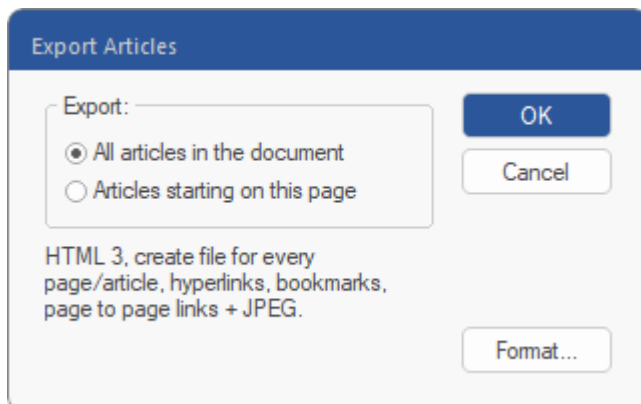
Export Articles

Export:
All articles in the document
Articles starting on this page

OK
Cancel

HTML 3, create file for every page/article, hyperlinks, bookmarks, page to page links + JPEG.

Format...